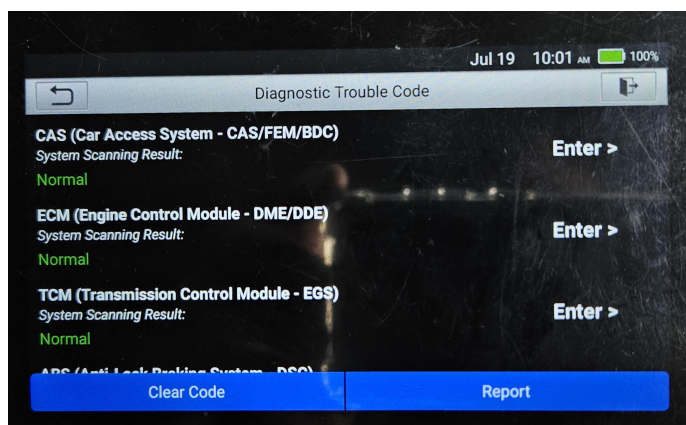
Jul 19 10:01 AM 100%

Diagnostic Trouble Code

CAS (Car Access System - CAS/FEM/BDC)
System Scanning Result:
Normal
Enter >

ECM (Engine Control Module - DME/DDE)
System Scanning Result:
Normal
Enter >

TCM (Transmission Control Module - EGS)
System Scanning Result:
Normal
Enter >

ABS (Anti-Lock Braking System - DSC)

Clear Code
Report